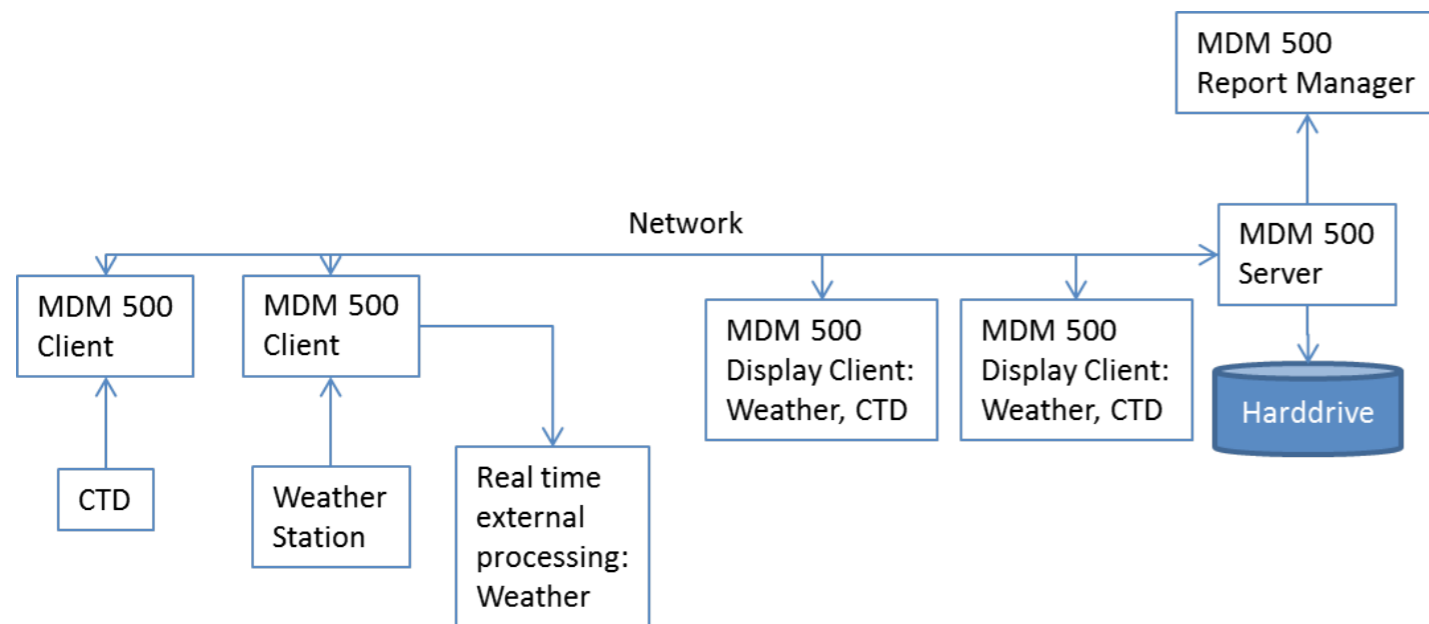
MDM 500 Report Manager

Network

MDM 500 Server

MDM 500 Client

MDM 500 Client

MDM 500 Display Client: Weather, CTD

MDM 500 Display Client: Weather, CTD

Harddrive

CTD

Weather Station

Real time external processing: Weather